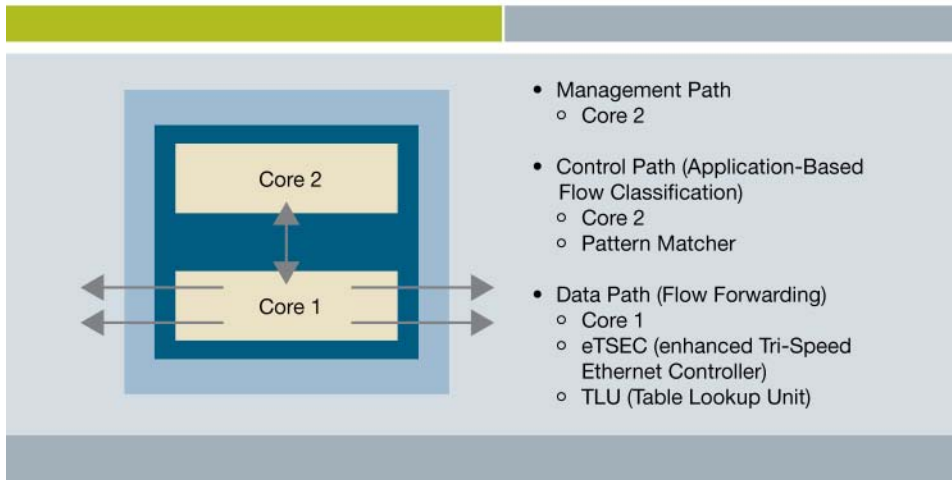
Core 2

Core 1

- Management Path
  - Core 2
- Control Path (Application-Based Flow Classification)
  - Core 2
  - Pattern Matcher
- Data Path (Flow Forwarding)
  - Core 1
  - eTSEC (enhanced Tri-Speed Ethernet Controller)
  - TLU (Table Lookup Unit)